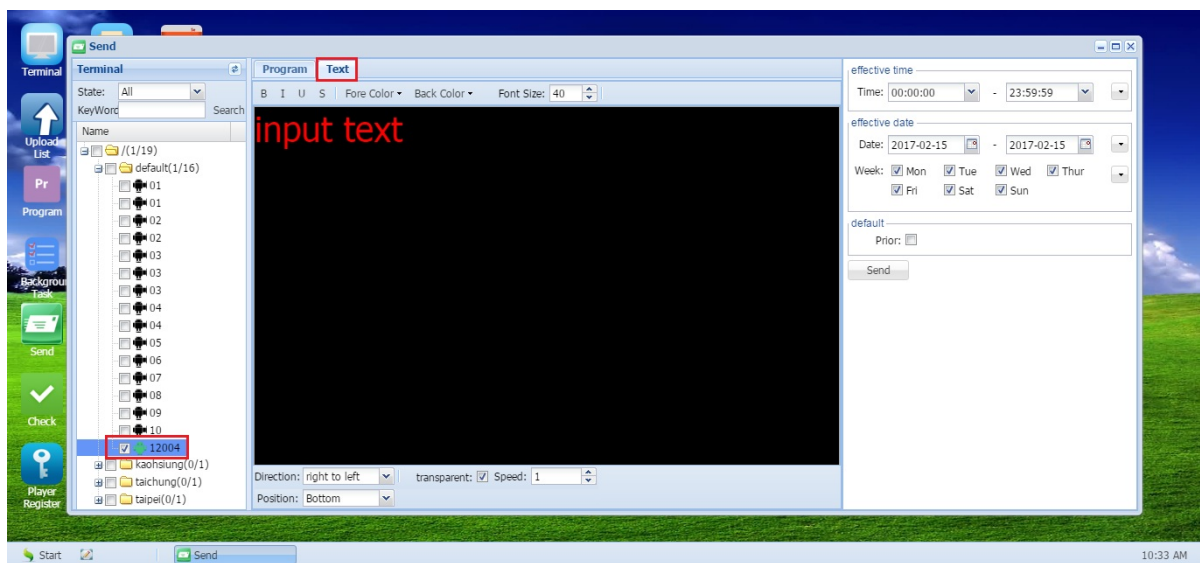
Terminal
Upload List
Pr
Program
Background Task
Send
Check
Player Register

Send

Terminal
State: All
KeyWord Search
Name
/(1/19)
default(1/16)
01
01
02
02
03
03
03
04
04
05
06
07
08
09
10
12004
kaohsiung(0/1)
taichung(0/1)
taipei(0/1)

Program Text
B I U S Fore Color Back Color Font Size: 40
input text
Direction: right to left transparent: Speed: 1
Position: Bottom

effective time
Time: 00:00:00 - 23:59:59
effective date
Date: 2017-02-15 - 2017-02-15
Week: Mon Tue Wed Thur Fri Sat Sun
default
Prior:
Send

Start Send 10:33 AM